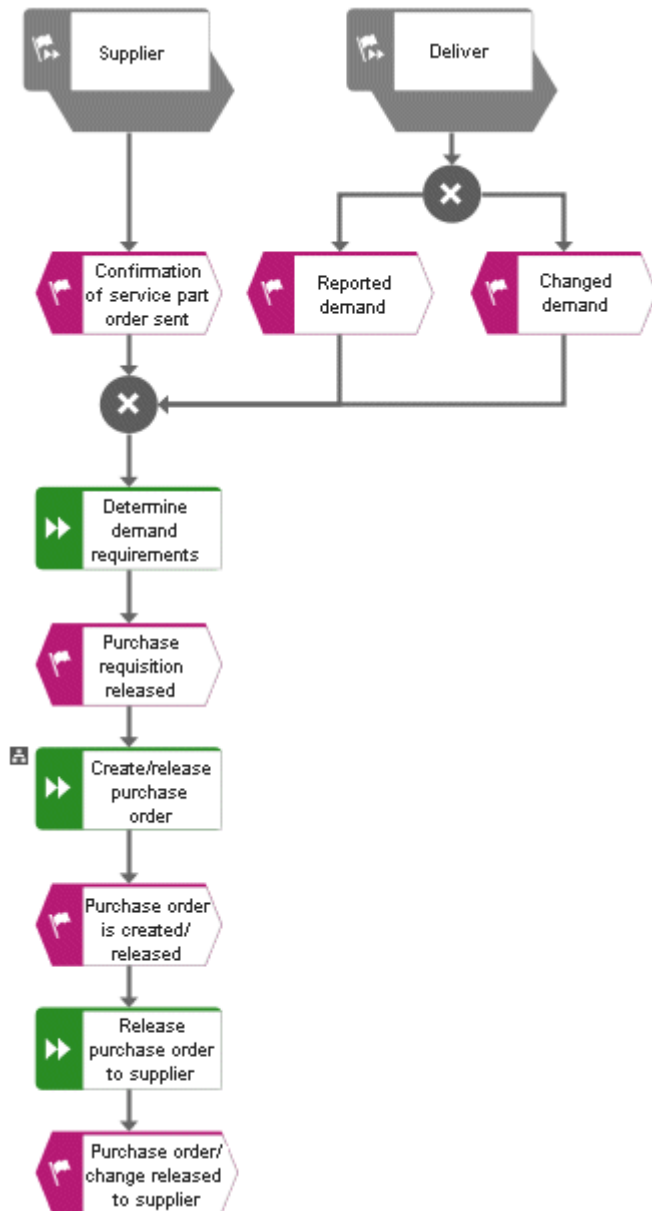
Supplier

Deliver

Confirmation of service part order sent

Reported demand

Changed demand

Determine demand requirements

Purchase requisition released

Create/release purchase order

Purchase order is created/ released

Release purchase order to supplier

Purchase order/ change released to supplier